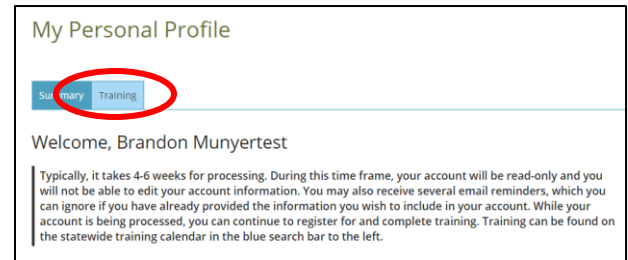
My Personal Profile

Summary Training

Welcome, Brandon Munyertest

Typically, it takes 4-6 weeks for processing. During this time frame, your account will be read-only and you will not be able to edit your account information. You may also receive several email reminders, which you can ignore if you have already provided the information you wish to include in your account. While your account is being processed, you can continue to register for and complete training. Training can be found on the statewide training calendar in the blue search bar to the left.